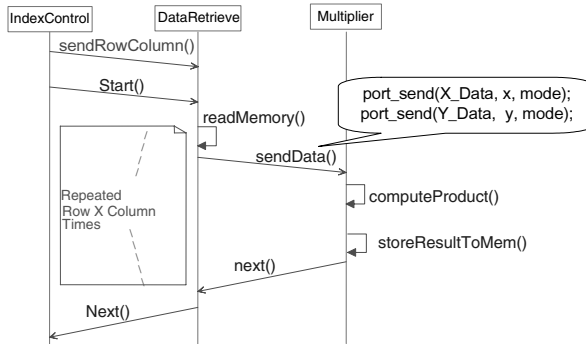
IndexControl

DataRetrieve

Multiplier

sendRowColumn()

Start()

readMemory()

port_send(X_Data, x, mode);
port_send(Y_Data, y, mode);

sendData()

Repeated Row X Column Times

computeProduct()

storeResultToMem()

next()

Next()